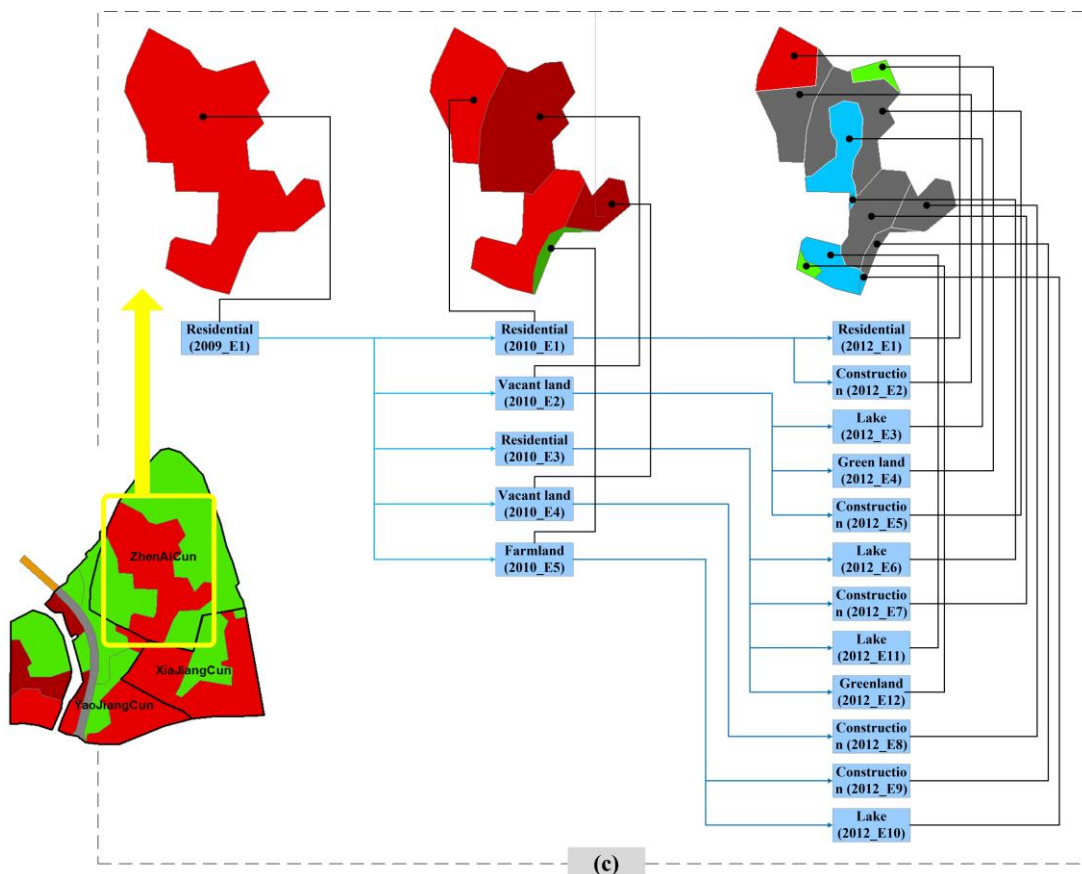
Residential (2009_E1)

Residential (2010_E1)

Vacant land (2010_E2)

Residential (2010_E3)

Vacant land (2010_E4)

Farmland (2010_E5)

Residential (2012_E1)

Constructio n (2012_E2)

Lake (2012_E3)

Green land (2012_E4)

Constructio n (2012_E5)

Lake (2012_E6)

Constructio n (2012_E7)

Lake (2012_E11)

Greenland (2012_E12)

Constructio n (2012_E8)

Constructio n (2012_E9)

Lake (2012_E10)

ZhenAiCun

XiaJiangCun

YaoJiangCun

(c)